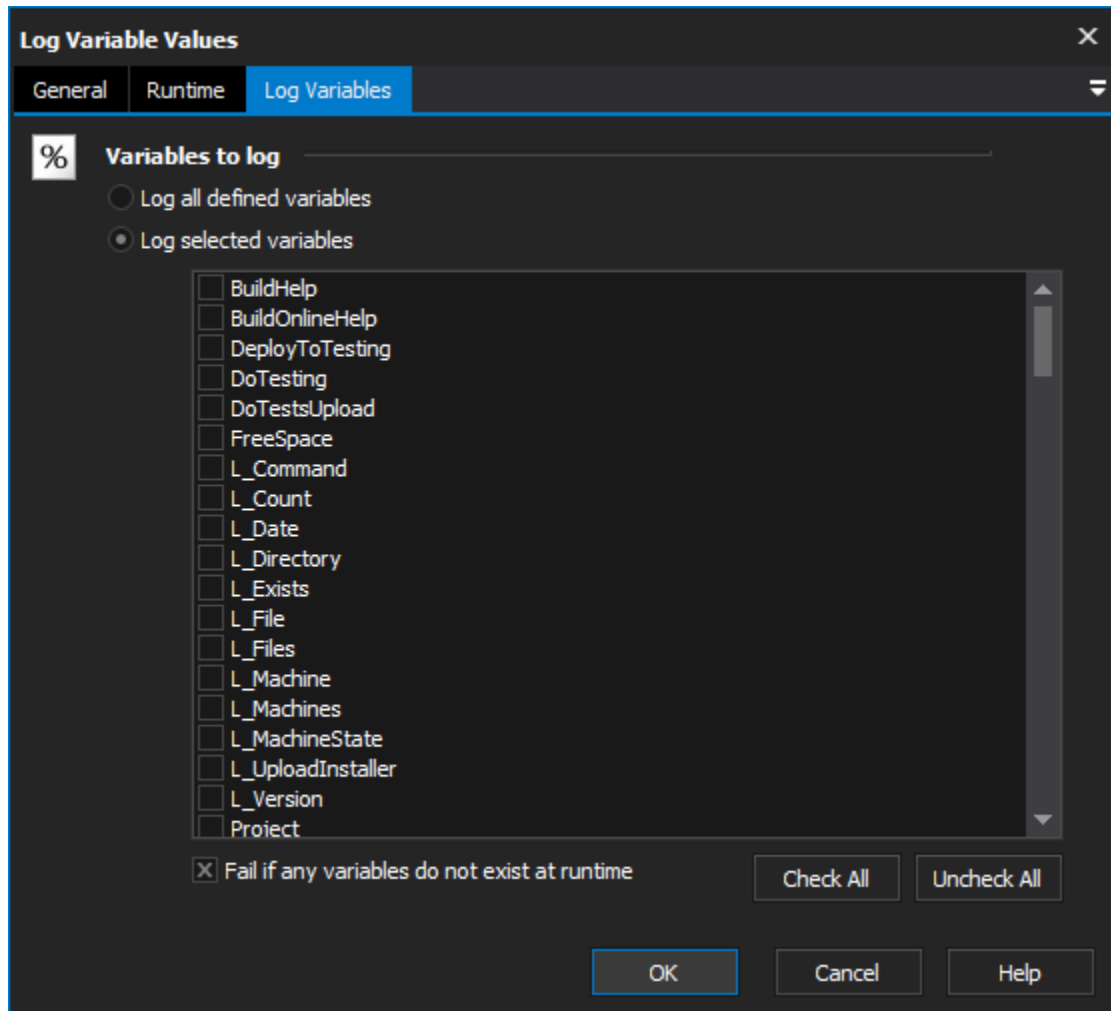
Log Variable Values

General Runtime Log Variables

%

Variables to log

Log all defined variables

Log selected variables

BuildHelp
BuildOnlineHelp
DeployToTesting
DoTesting
DoTestsUpload
FreeSpace
L_Command
L_Count
L_Date
L_Directory
L_Exists
L_File
L_Files
L_Machine
L_Machines
L_MachineState
L_UploadInstaller
L_Version
Project

Fail if any variables do not exist at runtime

Check All Uncheck All

OK Cancel Help